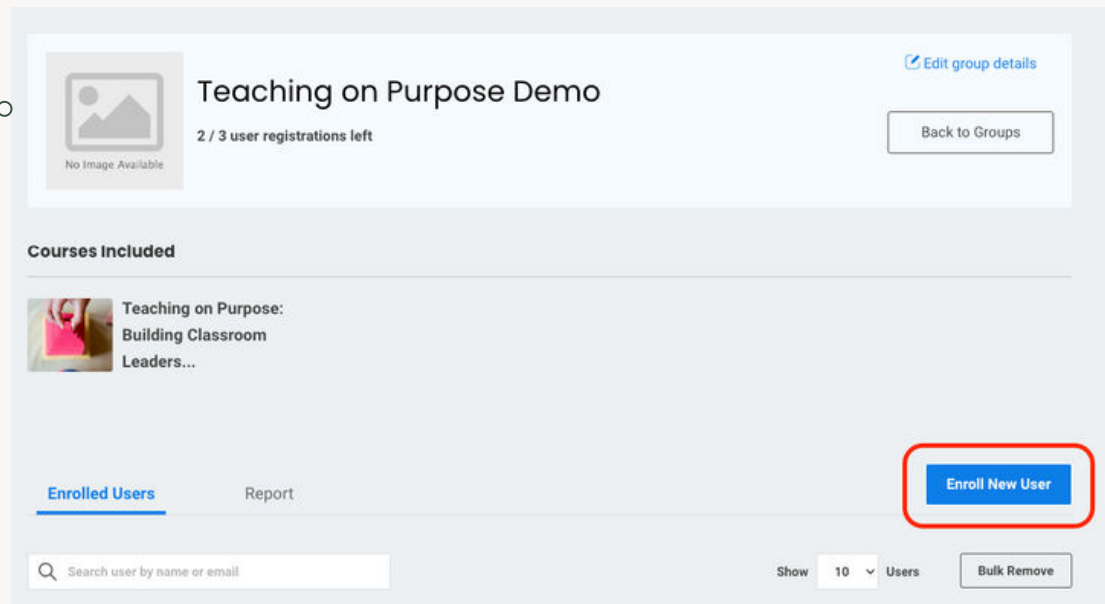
No Image Available

Teaching on Purpose Demo

2 / 3 user registrations left

Edit group details

Back to Groups

Courses Included

Teaching on Purpose: Building Classroom Leaders...

Enrolled Users

Report

Enroll New User

Search user by name or email

Show 10 Users

Bulk Remove